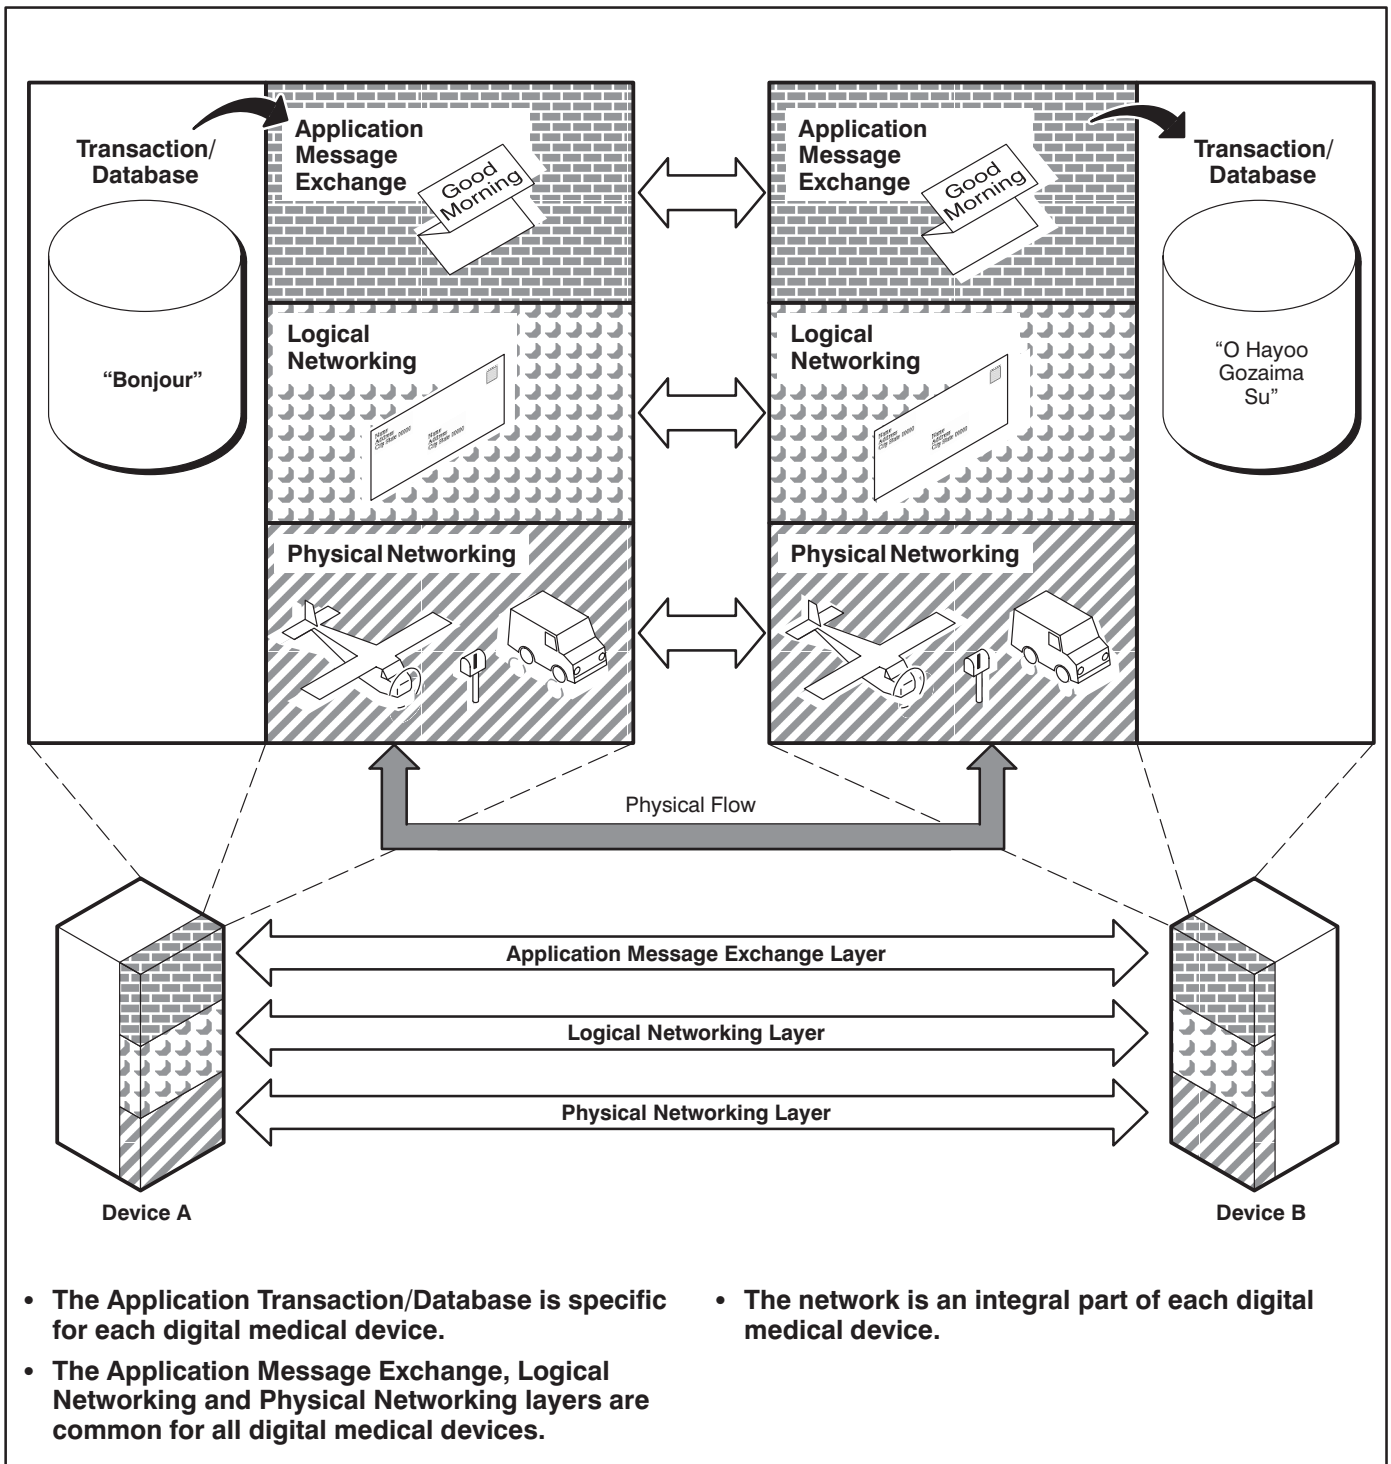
Transaction/ Database

"Bonjour"

Application Message Exchange

Good Morning

Logical Networking

Physical Networking

Application Message Exchange

Good Morning

Logical Networking

Physical Networking

Transaction/ Database

"O Hayoo Gozaima Su"

Physical Flow

Application Message Exchange Layer

Logical Networking Layer

Physical Networking Layer

Device A

Device B

• The Application Transaction/Database is specific for each digital medical device.

• The Application Message Exchange, Logical Networking and Physical Networking layers are common for all digital medical devices.

• The network is an integral part of each digital medical device.